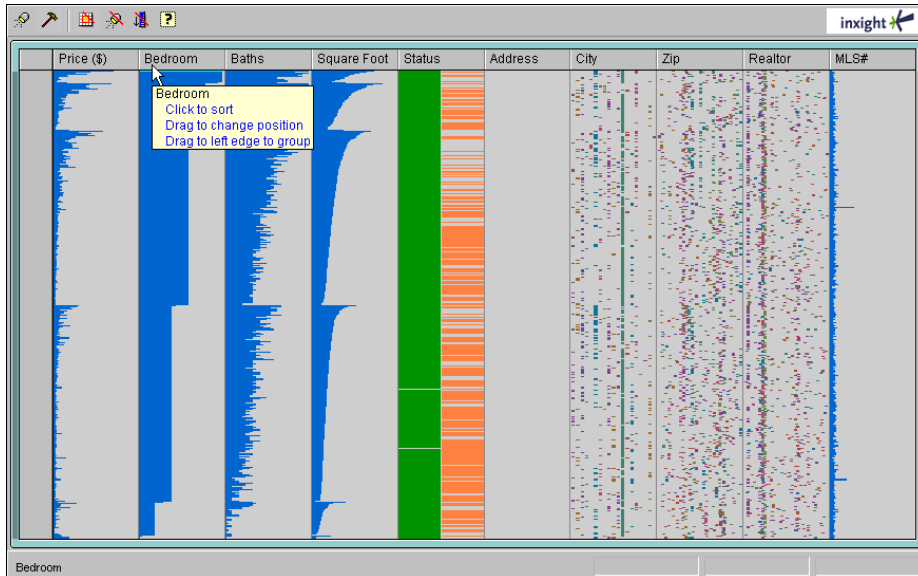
inxight

| Price ($) | Bedroom | Baths | Square Foot | Status | Address | City | Zip | Realtor | MLS# |
|---|---|---|---|---|---|---|---|---|---|

Bedroom
Click to sort
Drag to change position
Drag to left edge to group

Bedroom